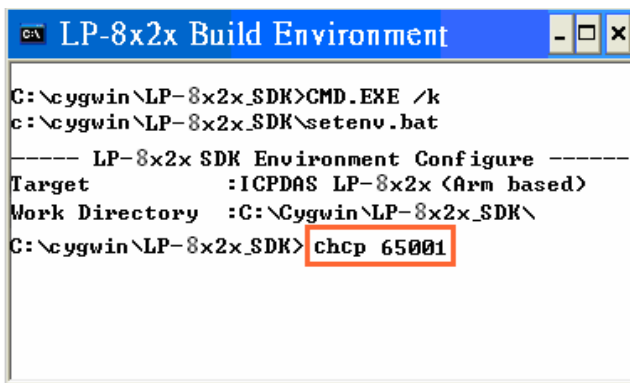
LP-8x2x Build Environment

C:\cygwin\LP-8x2x_SDK>CMD.EXE /k
c:\cygwin\LP-8x2x_SDK\setenv.bat

----- LP-8x2x SDK Environment Configure ------
Target :ICPDAS LP-8x2x (Arm based)
Work Directory :C:\Cygwin\LP-8x2x_SDK\

C:\cygwin\LP-8x2x_SDK>chcp 65001